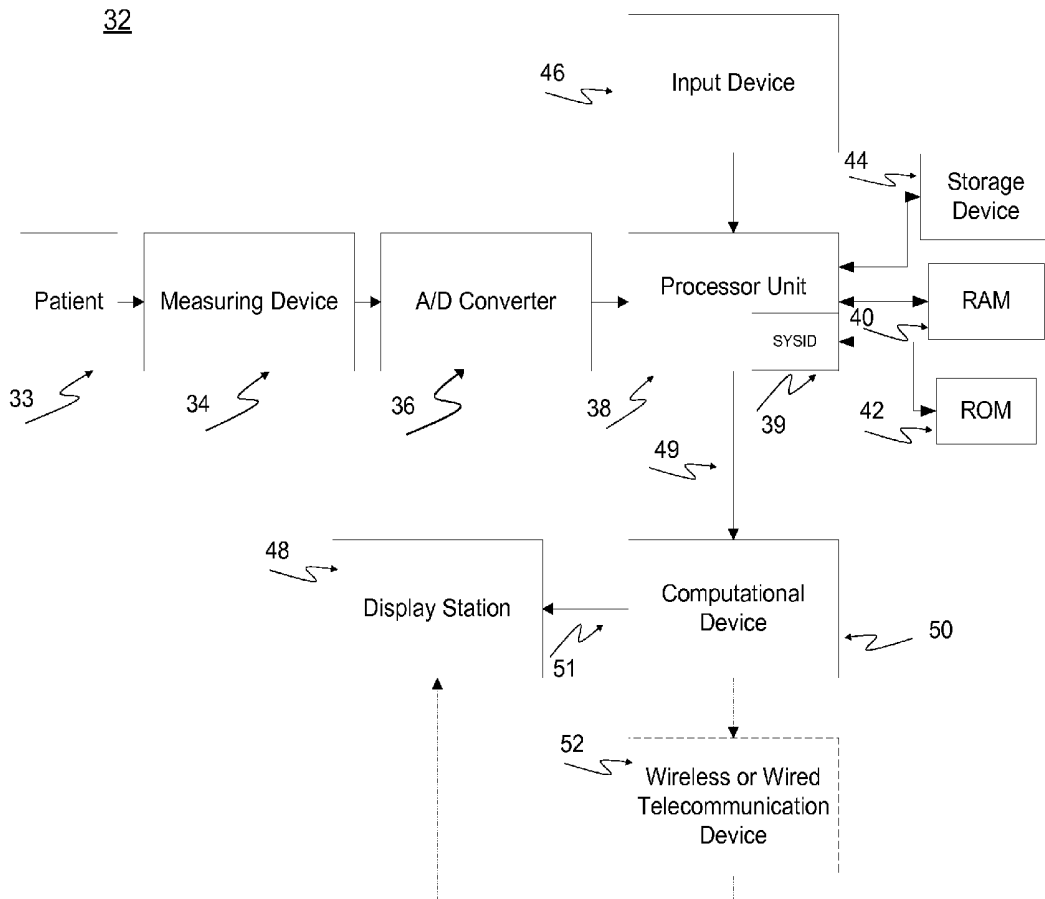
32

46
Input Device

44
Storage Device

Patient
Measuring Device
A/D Converter
Processor Unit
SYSID
RAM
40

33
34
36
38
39
42
ROM

49

48
Display Station
Computational Device
50
51

52
Wireless or Wired Telecommunication Device